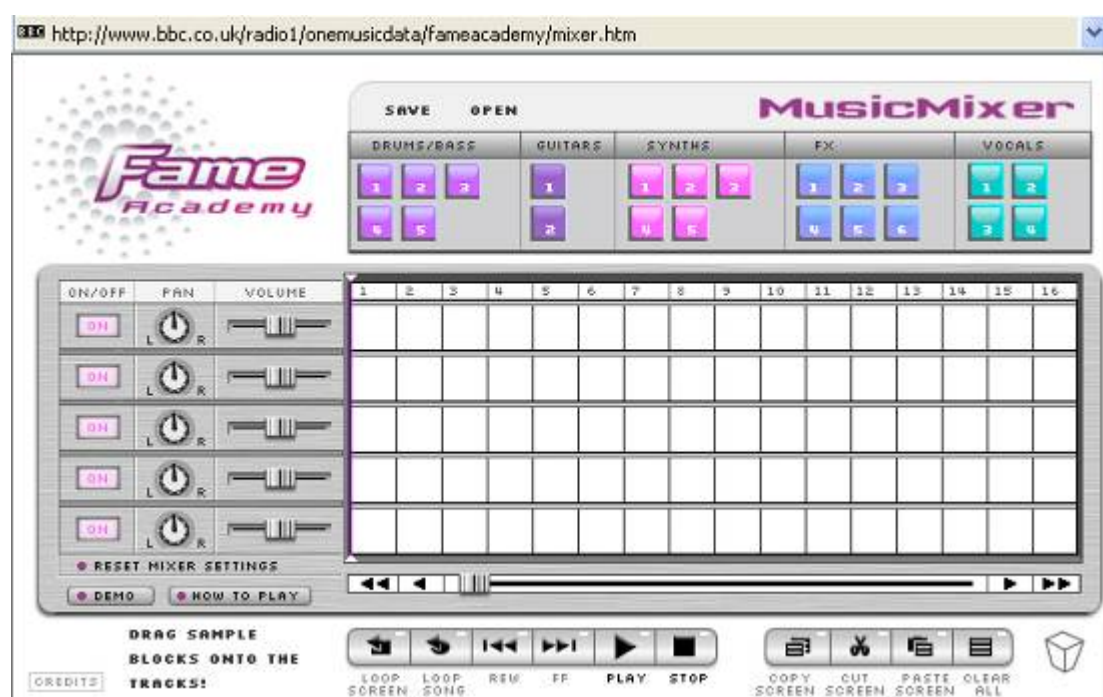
BBC http://www.bbc.co.uk/radio1/onemusicdata/fameacademy/mixer.htm

Fame Academy

SAVE OPEN

MusicMixer

DRUMS/BASS 1 2 3 4 5

GUITARS 1 2

SYNTHS 1 2 3 4 5

FX 1 2 3 4 5 6

VOCALS 1 2 3 4

| ON/OFF | PAN | VOLUME | 1 | 2 | 3 | 4 | 5 | 6 | 7 | 8 | 9 | 10 | 11 | 12 | 13 | 14 | 15 | 16 |
|---|---|---|---|---|---|---|---|---|---|---|---|---|---|---|---|---|---|---|
| ON | L R | | | | | | | | | | | | | | | | | |
| ON | L R | | | | | | | | | | | | | | | | | |
| ON | L R | | | | | | | | | | | | | | | | | |
| ON | L R | | | | | | | | | | | | | | | | | |
| ON | L R | | | | | | | | | | | | | | | | | |

RESET MIXER SETTINGS

DEMO HOW TO PLAY

DRAG SAMPLE BLOCKS ONTO THE TRACKS!

CREDITS

LOOP SCREEN LOOP SONG REW FF PLAY STOP

COPY SCREEN CUT SCREEN PASTE SCREEN CLEAR ALL